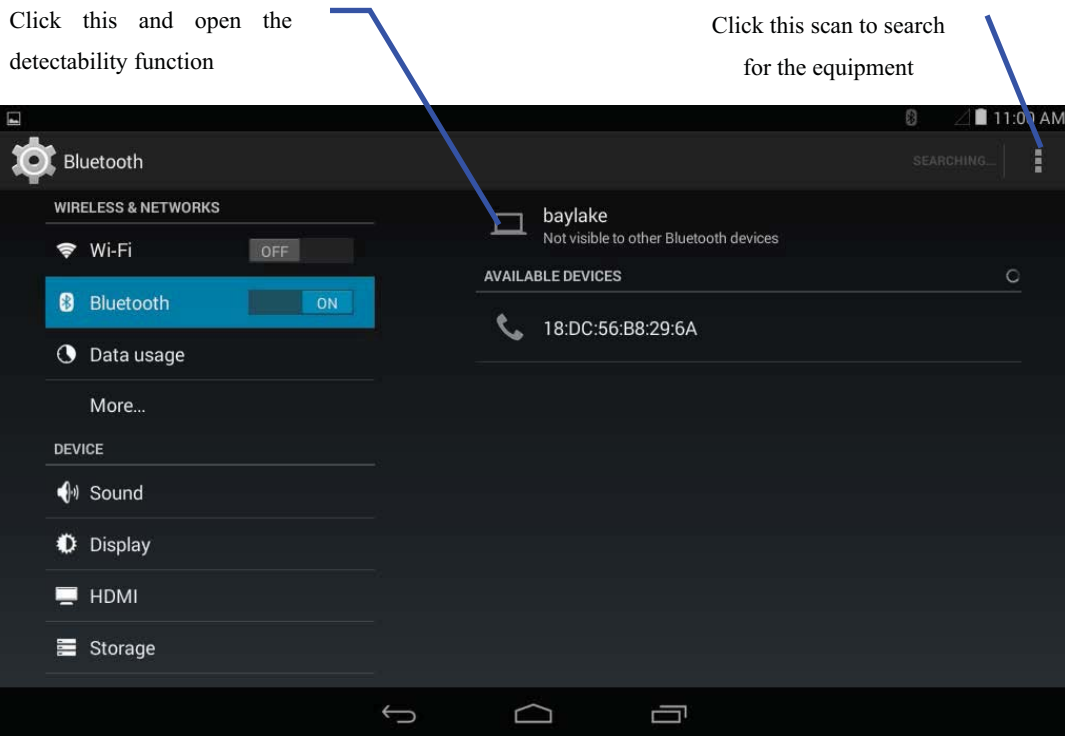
Click this and open the detectability function

Click this scan to search for the equipment

11:0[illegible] AM

Bluetooth

SEARCHING...

WIRELESS & NETWORKS

Wi-Fi OFF

Bluetooth ON

Data usage

More...

DEVICE

Sound

Display

HDMI

Storage

baylake
Not visible to other Bluetooth devices

AVAILABLE DEVICES

18:DC:56:B8:29:6A